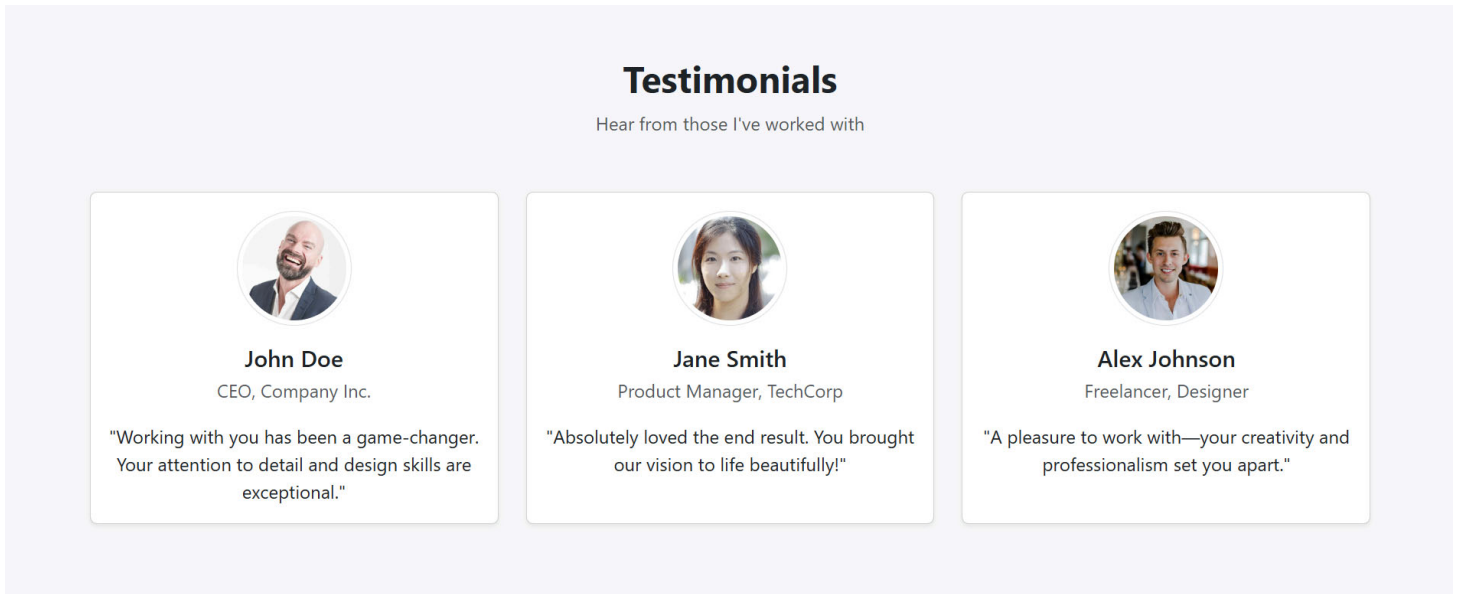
Testimonials

Hear from those I've worked with

John Doe

CEO, Company Inc.

"Working with you has been a game-changer. Your attention to detail and design skills are exceptional."

Jane Smith

Product Manager, TechCorp

"Absolutely loved the end result. You brought our vision to life beautifully!"

Alex Johnson

Freelancer, Designer

"A pleasure to work with—your creativity and professionalism set you apart."